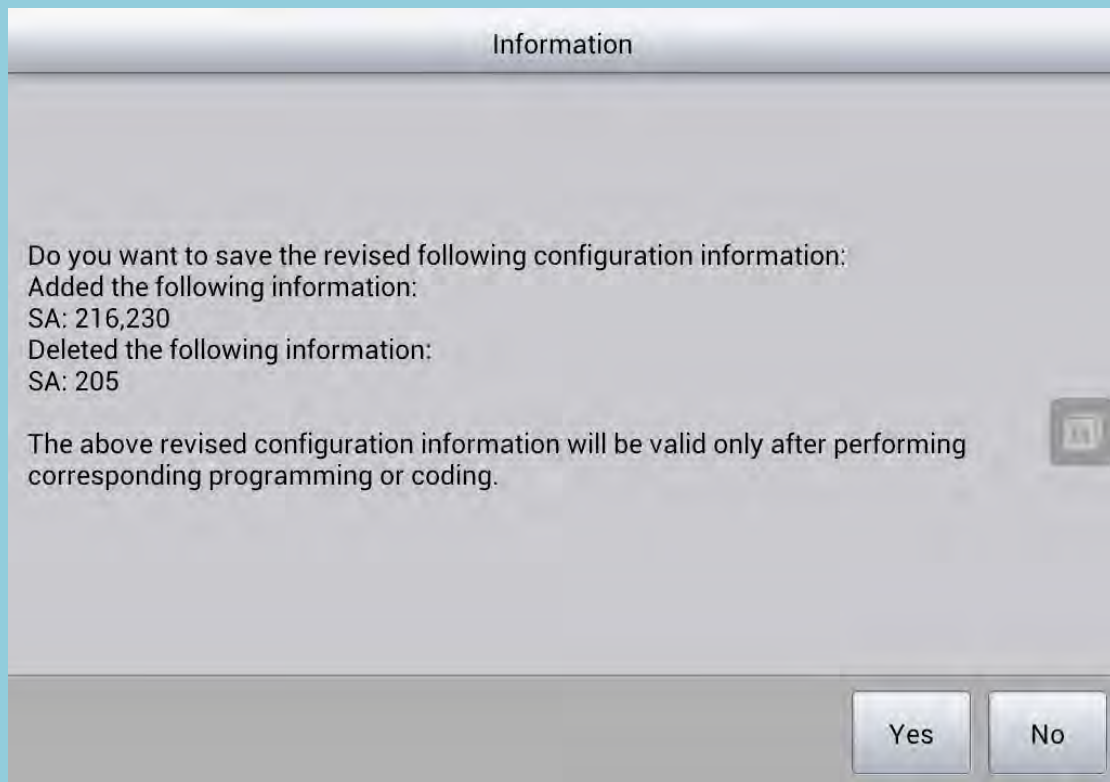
Information

Do you want to save the revised following configuration information:
Added the following information:
SA: 216,230
Deleted the following information:
SA: 205

The above revised configuration information will be valid only after performing corresponding programming or coding.

Yes

No